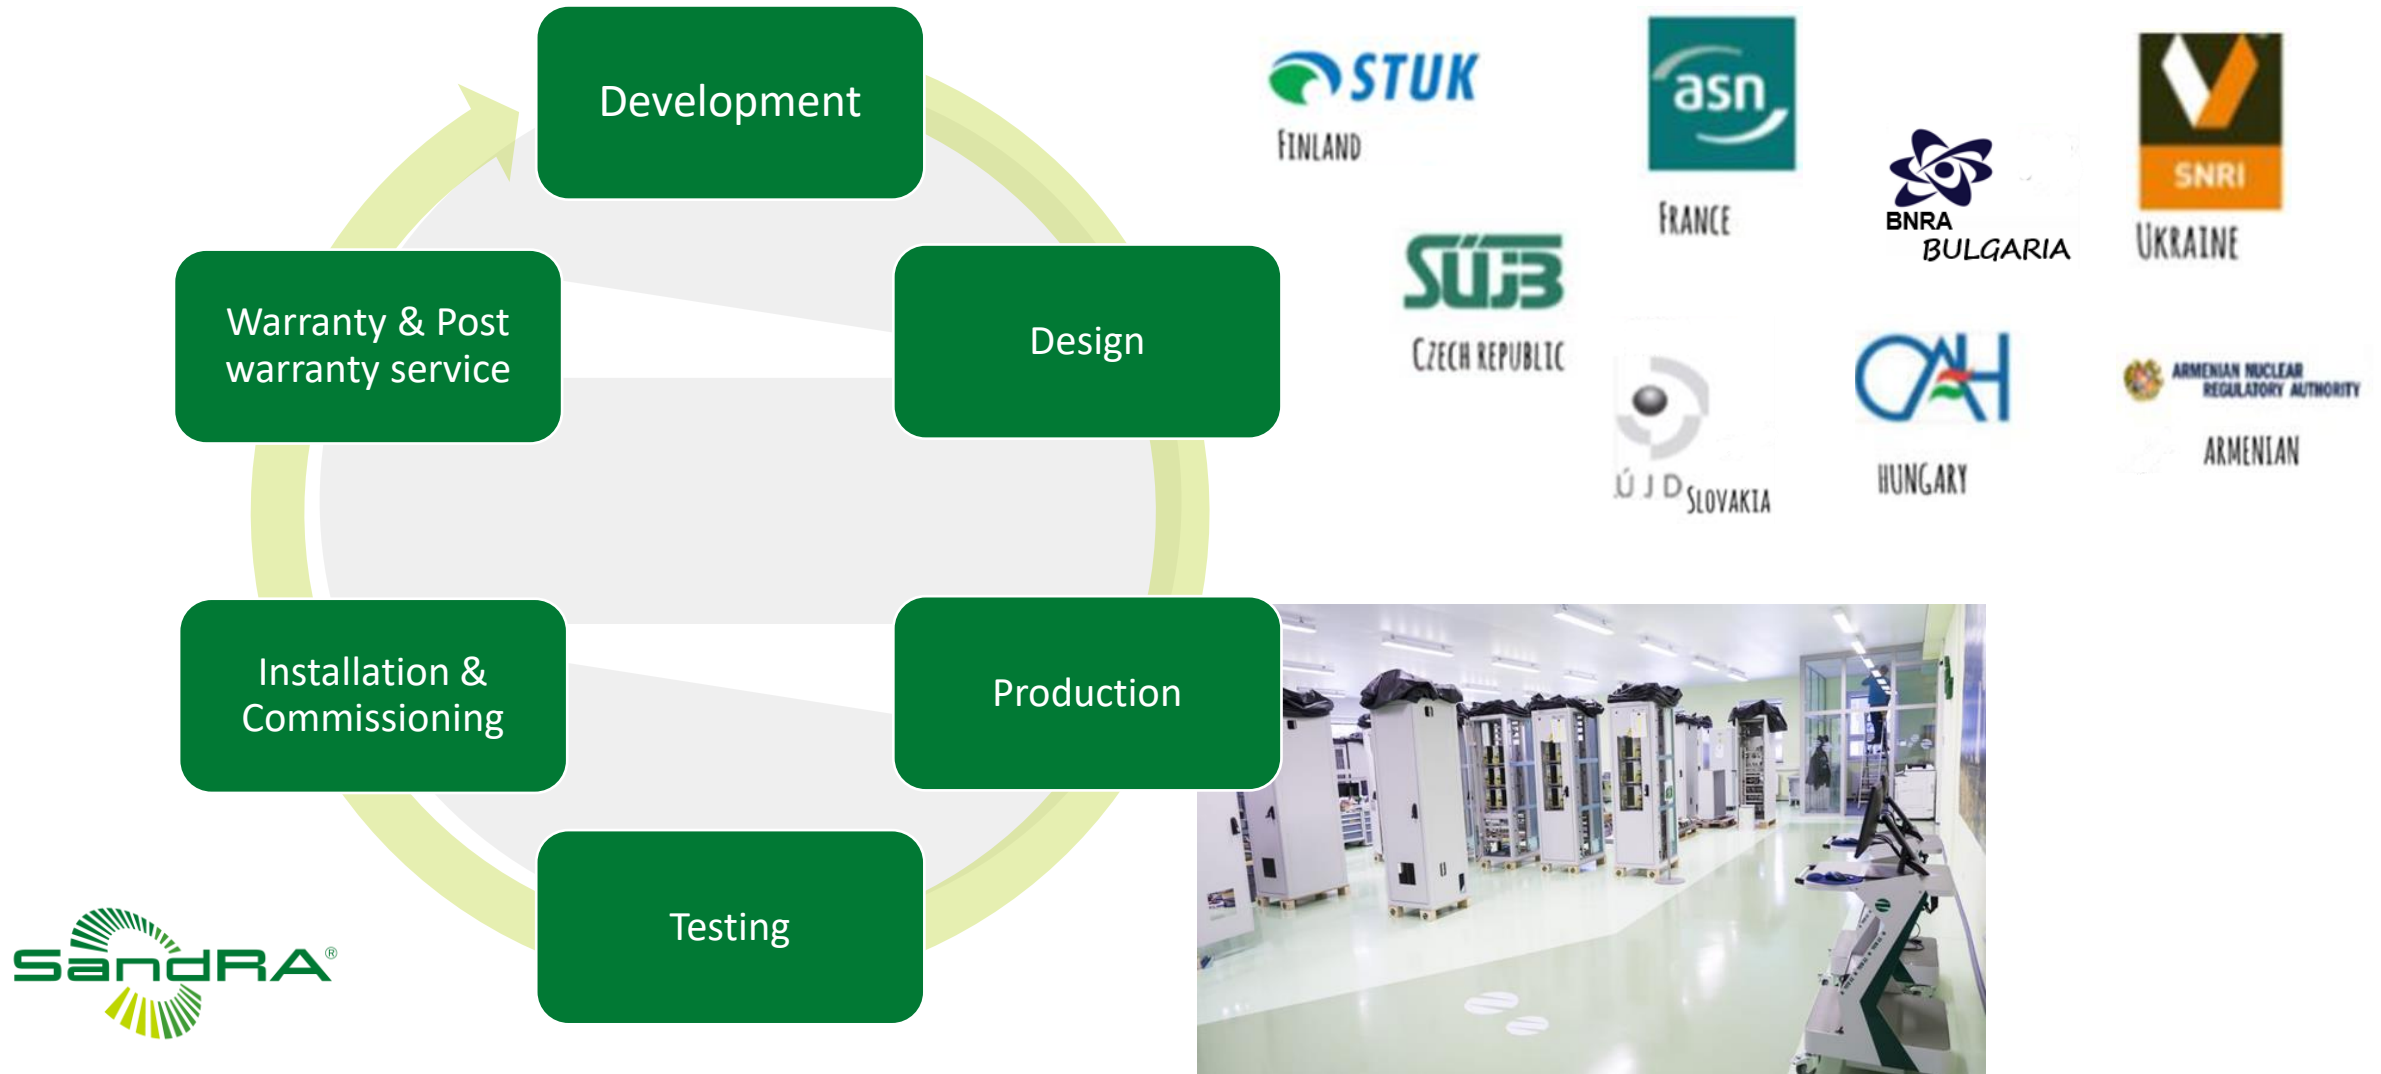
Development

Design

Production

Testing

Installation & Commissioning

Warranty & Post warranty service

SandRA®

STUK
FINLAND

asn
FRANCE

BNRA
BULGARIA

SNRI
UKRAINE

SÚJB
CZECH REPUBLIC

Ú J D SLOVAKIA

OAH
HUNGARY

ARMENIAN NUCLEAR REGULATORY AUTHORITY
ARMENIAN